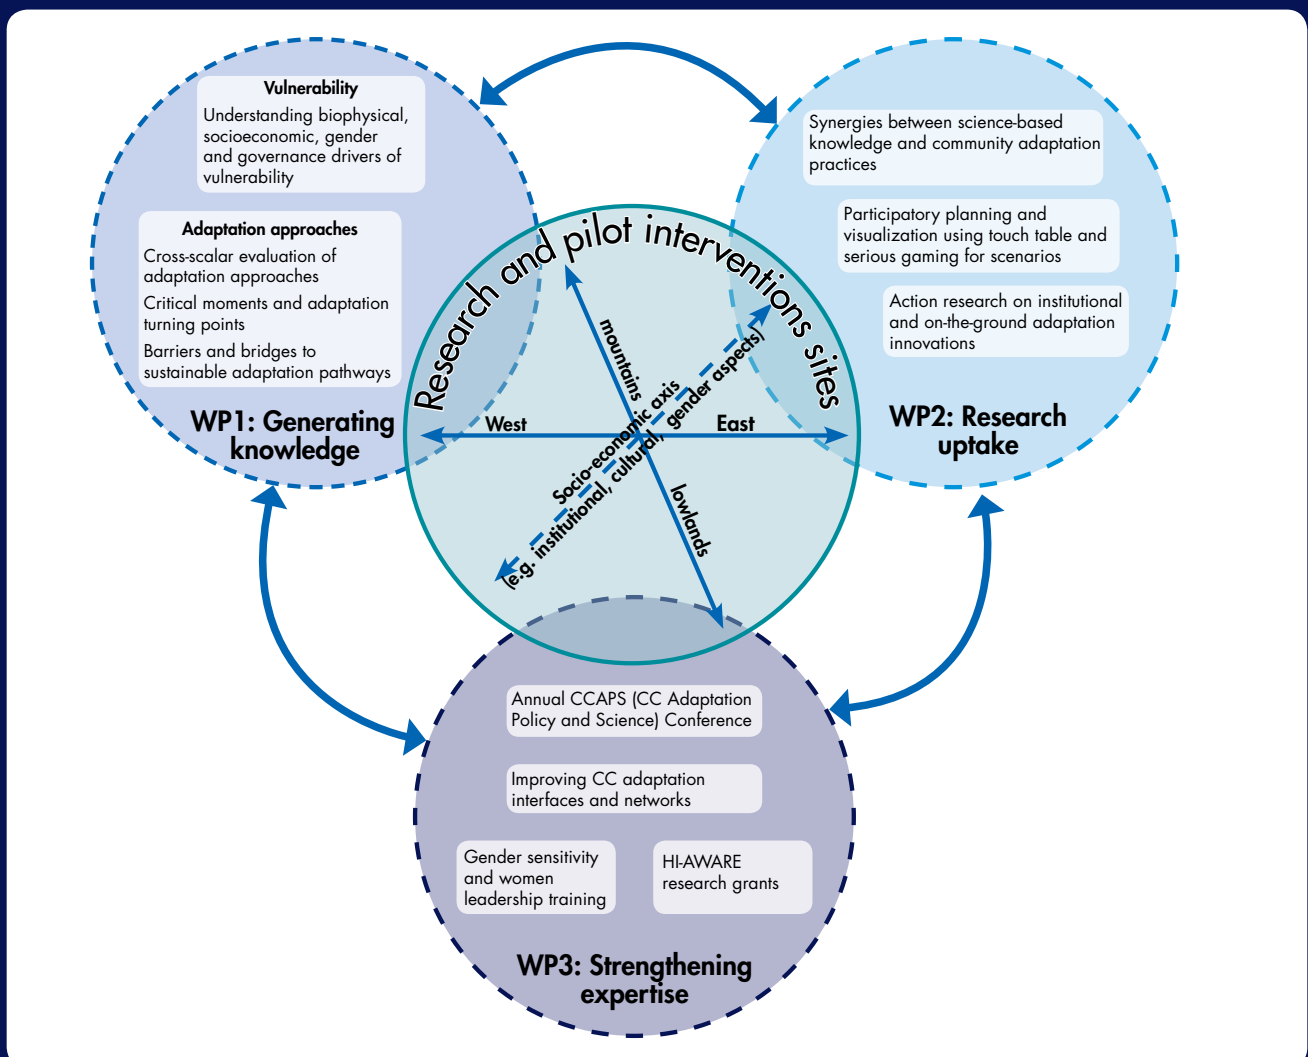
Vulnerability
Understanding biophysical, socioeconomic, gender and governance drivers of vulnerability

Adaptation approaches
Cross-scalar evaluation of adaptation approaches
Critical moments and adaptation turning points
Barriers and bridges to sustainable adaptation pathways

WP1: Generating knowledge

Synergies between science-based knowledge and community adaptation practices

Participatory planning and visualization using touch table and serious gaming for scenarios

Action research on institutional and on-the-ground adaptation innovations

WP2: Research uptake

Research and pilot interventions sites

mountains
lowlands
West
East
Socio-economic axis (e.g. institutional, cultural, gender aspects)

Annual CCAPS (CC Adaptation Policy and Science) Conference

Improving CC adaptation interfaces and networks

Gender sensitivity and women leadership training

HI-AWARE research grants

WP3: Strengthening expertise